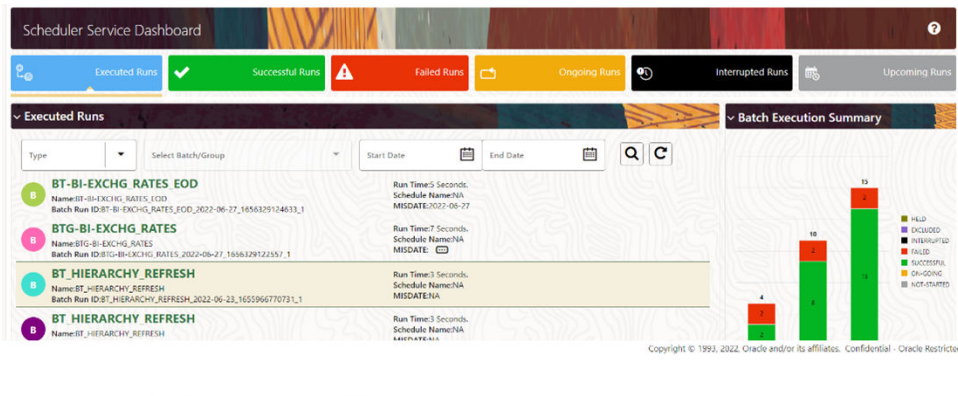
Scheduler Service Dashboard

?

Executed Runs

Successful Runs

Failed Runs

Ongoing Runs

Interrupted Runs

Upcoming Runs

Executed Runs

Batch Execution Summary

Type

Select Batch/Group

Start Date

End Date

B
BT-BI-EXCHG_RATES_EOD
Name:BT-BI-EXCHG_RATES_EOD
Batch Run ID:BT-BI-EXCHG_RATES_EOD_2022-06-27_1656329124633_1

Run Time:5 Seconds.
Schedule Name:NA
MISDATE:2022-06-27

B
BTG-BI-EXCHG_RATES
Name:BTG-BI-EXCHG_RATES
Batch Run ID:BTG-BI-EXCHG_RATES_2022-06-27_1656329122557_1

Run Time:7 Seconds.
Schedule Name:NA
MISDATE:

B
BT_HIERARCHY_REFRESH
Name:BT_HIERARCHY_REFRESH
Batch Run ID:BT_HIERARCHY_REFRESH_2022-06-23_1655966770731_1

Run Time:3 Seconds.
Schedule Name:NA
MISDATE:NA

B
BT_HIERARCHY_REFRESH
Name:BT_HIERARCHY_REFRESH

Run Time:3 Seconds.
Schedule Name:NA

15
2
13
10
2
8
4
2
2

HELD
EXCLUDED
INTERRUPTED
FAILED
SUCCESSFUL
ON-GOING
NOT-STARTED

Copyright © 1993, 2022, Oracle and/or its affiliates. Confidential - Oracle Restricted